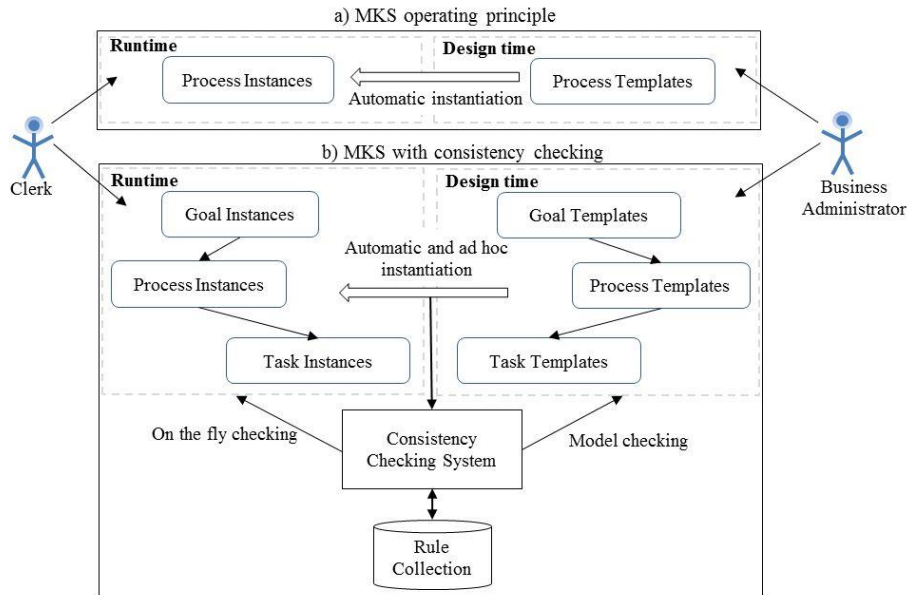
a) MKS operating principle

Runtime

Process Instances

Automatic instantiation

Design time

Process Templates

Clerk

Business Administrator

b) MKS with consistency checking

Runtime

Goal Instances

Process Instances

Task Instances

Automatic and ad hoc instantiation

Design time

Goal Templates

Process Templates

Task Templates

On the fly checking

Consistency Checking System

Model checking

Rule Collection